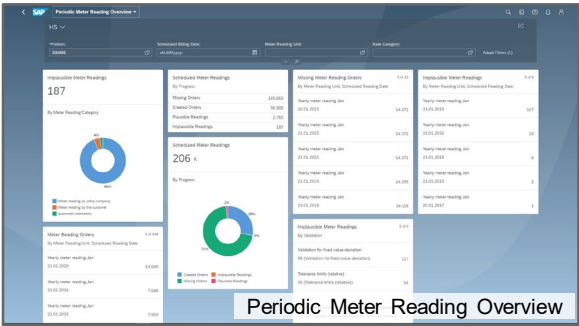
SAP Periodic Meter Reading Overview

HS

Position: ISU001
Scheduled Billing Date: dd.MM.yyyy
Meter Reading Unit:
Rate Category:
Adapt Filters (1)

Implausible Meter Readings
187
By Meter Reading Category
4%
3%
93%
Meter reading by utility company
Meter reading by the customer
Automatic estimation

Meter Reading Orders 5 of 64
By Meter Reading Unit, Scheduled Reading Date
Yearly meter reading Jan
31.01.2019 13,005
Yearly meter reading Jan
31.01.2018 7,588
Yearly meter reading Jan
31.01.2017 7,588

Scheduled Meter Readings
By Progress
Missing Orders 145,663
Created Orders 56,906
Plausible Readings 2,765
Implausible Readings 187

Scheduled Meter Readings
206 K
By Progress
28%
1%
71%
Created Orders
Implausible Readings
Missing Orders
Plausible Readings

Missing Meter Reading Orders 5 of 12
By Meter Reading Unit, Scheduled Reading Date
Yearly meter reading Jan
20.01.2023 14,372
Yearly meter reading Jan
21.01.2022 14,372
Yearly meter reading Jan
21.01.2021 14,372
Yearly meter reading Jan
21.01.2020 14,372
Yearly meter reading Jan
21.01.2019 14,399
Yearly meter reading Jan
21.01.2018 14,326

Implausible Meter Readings 3 of 3
By Validation
Validation for fixed-value deviation
06 (Validation for fixed-value deviation) 117
Tolerance limits (relative)
04 (Tolerance limits (relative)) 54

Implausible Meter Readings 5 of 6
By Meter Reading Unit, Scheduled Reading Date
Yearly meter reading Jan
21.01.2019 107
Yearly meter reading Jan
21.01.2016 10
Yearly meter reading Jan
21.01.2015 6
Yearly meter reading Jan
21.01.2013 3
Yearly meter reading Jan
20.01.2017 1

Periodic Meter Reading Overview